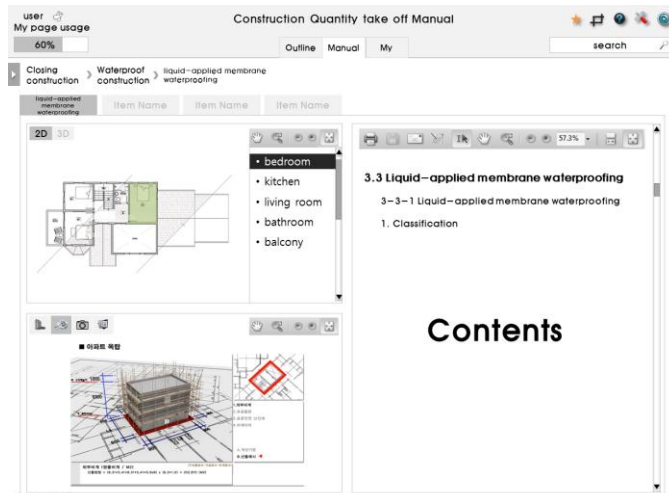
user
My page usage
60%

Construction Quantity take off Manual

Outline Manual My

search

Closing construction > Waterproof construction > liquid-applied membrane waterproofing

liquid-applied membrane waterproofing | Item Name | Item Name | Item Name

2D 3D

• bedroom
• kitchen
• living room
• bathroom
• balcony

57.3%

3.3 Liquid-applied membrane waterproofing

3-3-1 Liquid-applied membrane waterproofing

1. Classification

■ 아파트 폭함

Contents